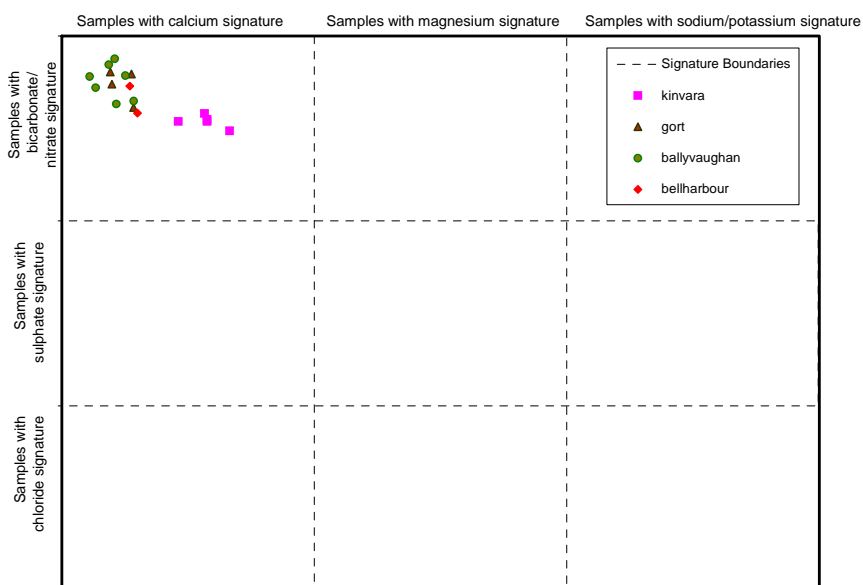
Samples with calcium signature
Samples with magnesium signature
Samples with sodium/potassium signature

Samples with bicarbonate/ nitrate signature

Samples with sulphate signature

Samples with chloride signature

Signature Boundaries
kinvara
gort
ballyvaughan
bellharbour